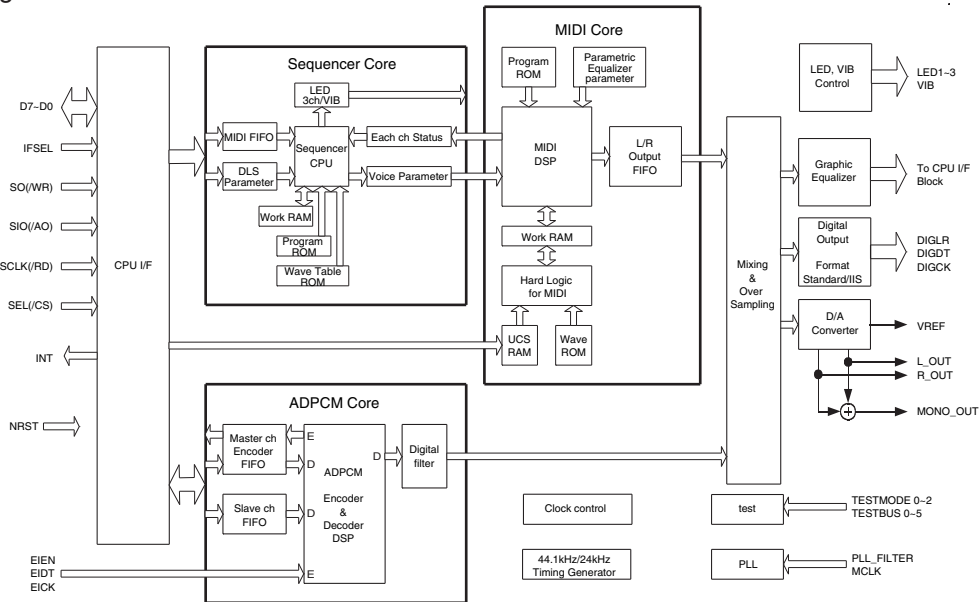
MIDI Core

Sequencer Core

Program ROM

Parametric Equalizer parameter

LED, VIB Control

LED1~3 VIB

D7~D0

LED 3ch/VIB

IFSEL

MIDI FIFO

Sequencer CPU

Each ch Status

MIDI DSP

L/R Output FIFO

Graphic Equalizer

To CPU I/F Block

SO(/WR)

DLS Parameter

Voice Parameter

SIO(/AO)

Work RAM

Digital Output Format Standard/IIS

DIGLR DIGDT DIGCK

Program ROM

Work RAM

SCLK(/RD)

CPU I/F

Wave Table ROM

Mixing & Over Sampling

Hard Logic for MIDI

SEL(/CS)

D/A Converter

VREF

INT

UCS RAM

Wave ROM

L_OUT

R_OUT

ADPCM Core

MONO_OUT

NRST

Master ch Encoder FIFO

E

D

D

Digital filter

ADPCM Encoder & Decoder DSP

Slave ch FIFO

D

Clock control

test

TESTMODE 0~2 TESTBUS 0~5

EIEN EIDT EICK

E

44.1kHz/24kHz Timing Generator

PLL

PLL_FILTER MCLK